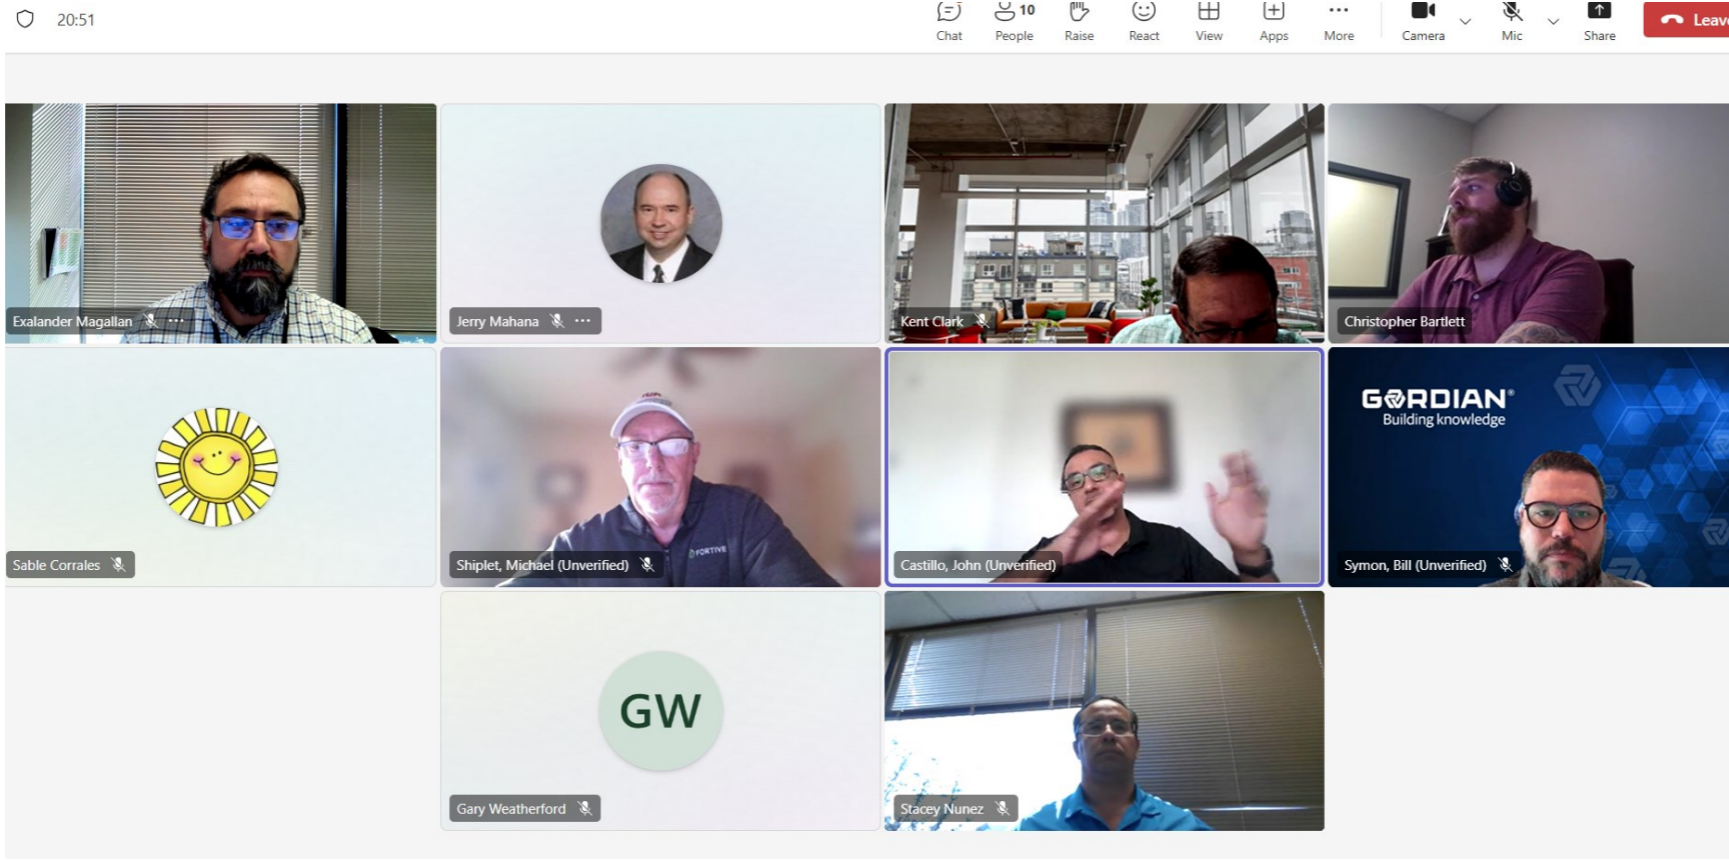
20:51

Chat People 10 Raise React View Apps More Camera Mic Share Leav

Exalander Magallan

Jerry Mahana

Kent Clark

Christopher Bartlett

Sable Corrales

Shiplet, Michael (Unverified)

FORTIVE

Castillo, John (Unverified)

GORDIAN®
Building knowledge

Symon, Bill (Unverified)

GW

Gary Weatherford

Stacey Nunez